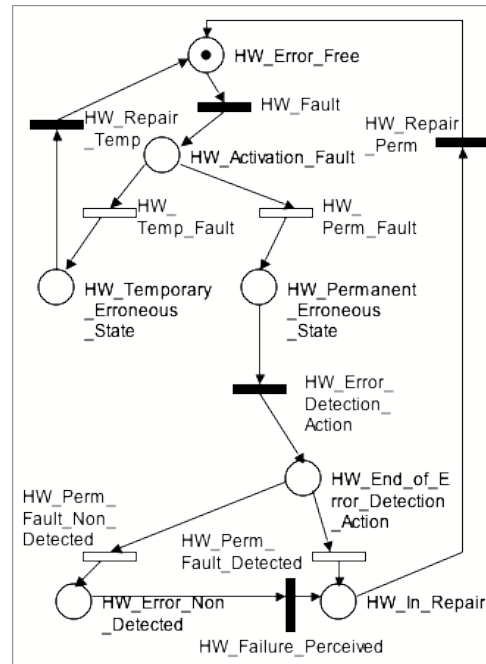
HW_Error_Free

HW_Fault

HW_Repair _Temp

HW_Repair _Perm

HW_Activation_Fault

HW_ Temp_Fault

HW_ Perm_Fault

HW_Temporary _Erroneous _State

HW_Permanent _Erroneous _State

HW_Error_ Detection_ Action

HW_End_of_E rror_Detection _Action

HW_Perm_ Fault_Non_ Detected

HW_Perm_ Fault_Detected

HW_Error_Non _Detected

HW_In_Repair

HW_Failure_Perceived